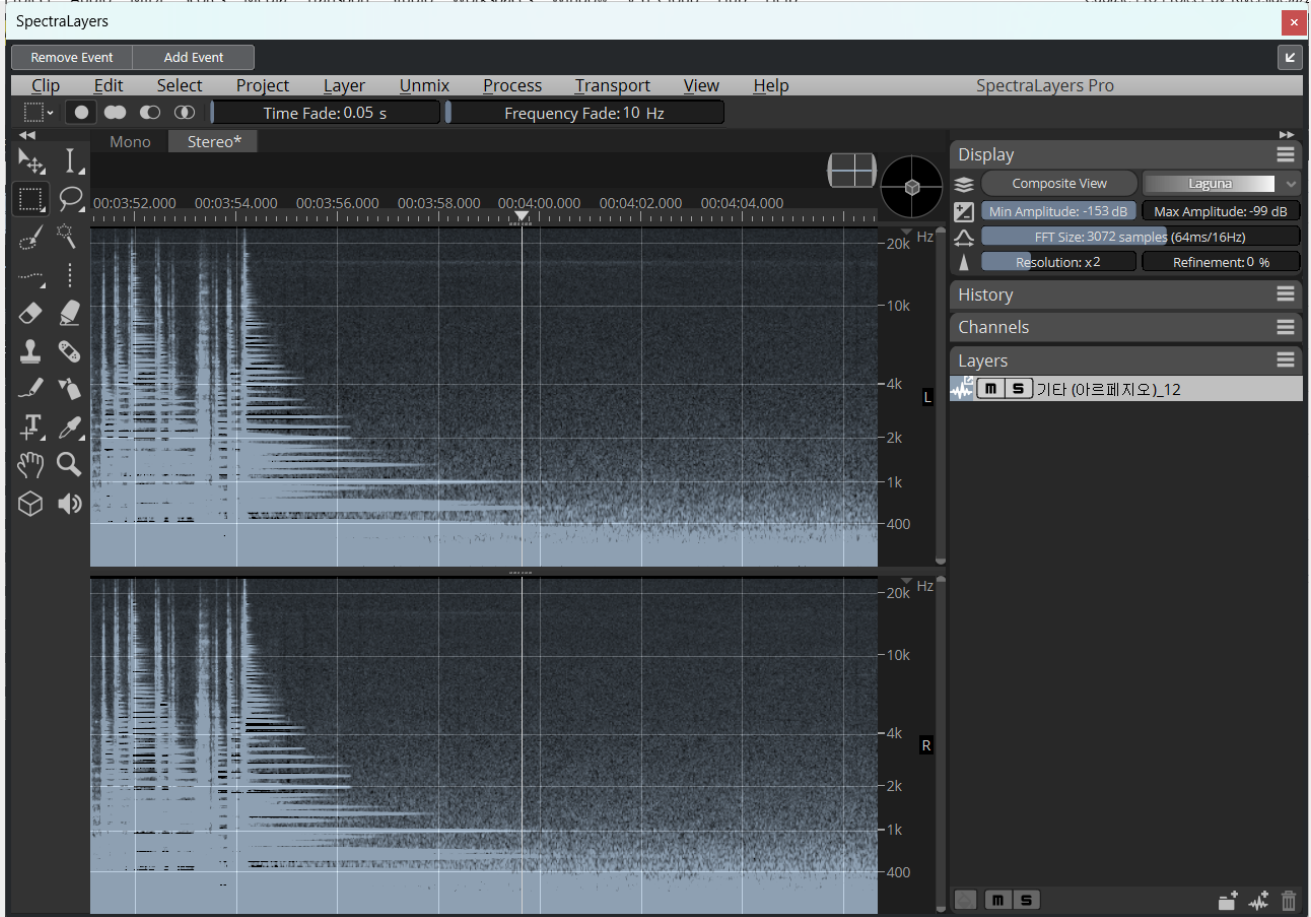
SpectraLayers

Remove Event | Add Event

Clip Edit Select Project Layer Unmix Process Transport View Help SpectraLayers Pro

Time Fade: 0.05 s
Frequency Fade: 10 Hz

Mono Stereo*

00:03:52.000 00:03:54.000 00:03:56.000 00:03:58.000 00:04:00.000 00:04:02.000 00:04:04.000

Hz
20k
10k
4k
L
2k
1k
400

Hz
20k
10k
4k
R
2k
1k
400

Display
Composite View
Laguna
Min Amplitude: -153 dB
Max Amplitude: -99 dB
FFT Size: 3072 samples (64ms/16Hz)
Resolution: x2
Refinement: 0 %

History

Channels

Layers
m S 기타 (아르페지오)_12

m S